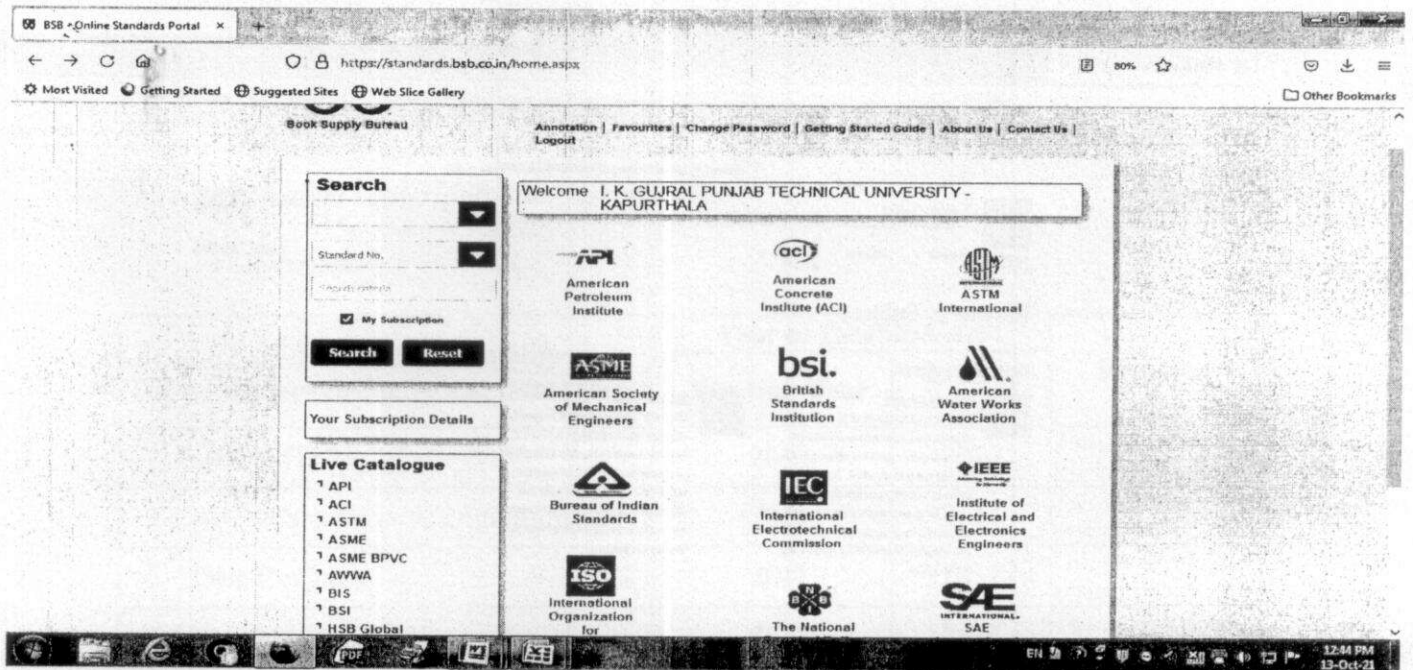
BSB - Online Standards Portal ×

https://standards.bsb.co.in/home.aspx

80%

Most Visited Getting Started Suggested Sites Web Slice Gallery

Other Bookmarks

Book Supply Bureau

Annotation | Favourites | Change Password | Getting Started Guide | About Us | Contact Us | Logout

Search

Standard No.

Specify criteria

My Subscription

Search Reset

Your Subscription Details

Live Catalogue
API
ACI
ASTM
ASME
ASME BPVC
AWWA
BIS
BSI
HSB Global

Welcome I. K. GUJRAL PUNJAB TECHNICAL UNIVERSITY - KAPURTHALA

API
American Petroleum Institute

aci
American Concrete Institute (ACI)

ASTM
ASTM International

ASME
American Society of Mechanical Engineers

bsi.
British Standards Institution

American Water Works Association

Bureau of Indian Standards

IEC
International Electrotechnical Commission

IEEE
Institute of Electrical and Electronics Engineers

ISO
International Organization for

The National

SAE
INTERNATIONAL
SAE

EN

12:44 PM
13-Oct-21